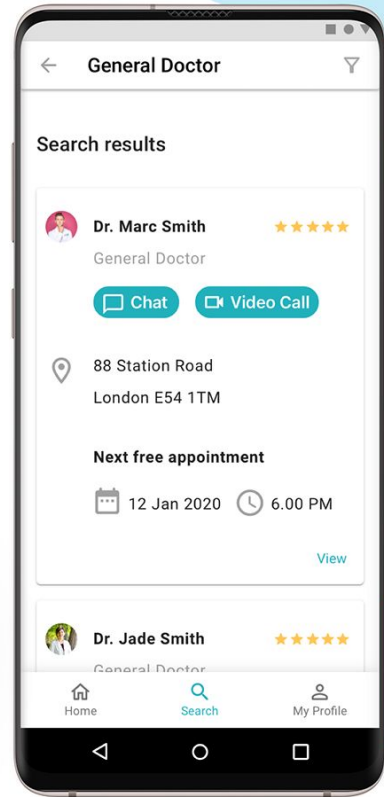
General Doctor

Search results

Dr. Marc Smith

General Doctor

Chat

Video Call

88 Station Road

London E54 1TM

Next free appointment

12 Jan 2020

6.00 PM

View

Dr. Jade Smith

General Doctor

Home

Search

My Profile